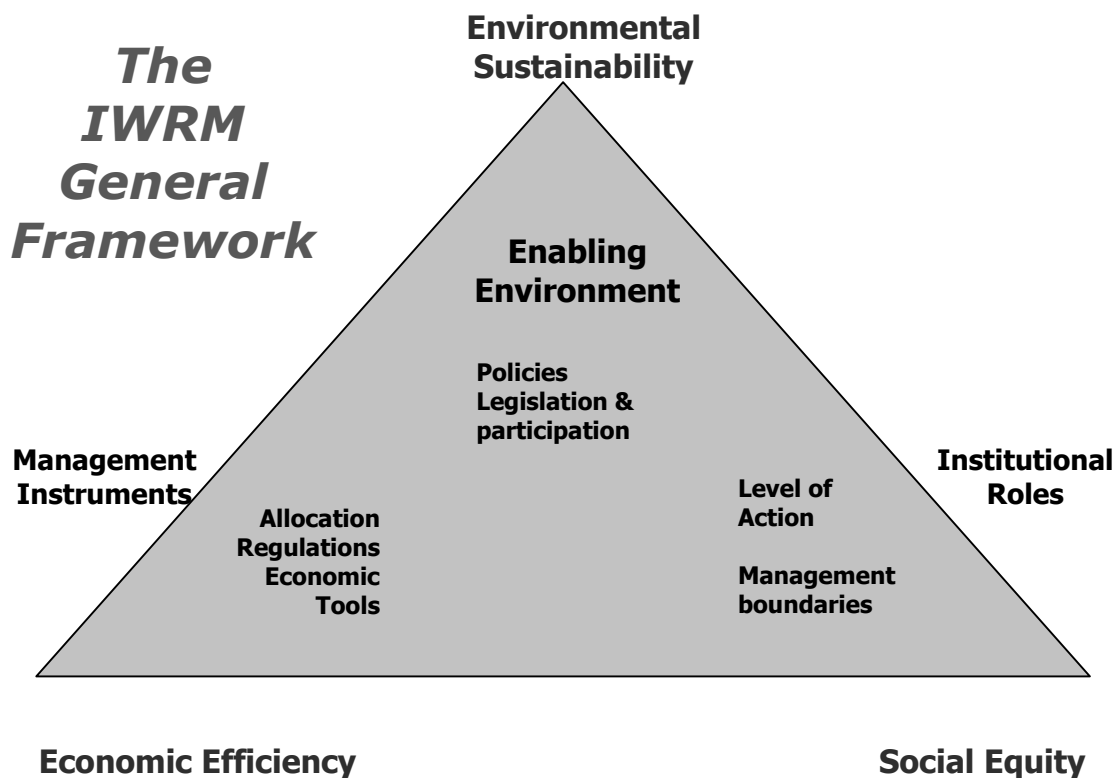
The IWRM General Framework

Environmental Sustainability

Enabling Environment

Policies
Legislation & participation

Management Instruments

Institutional Roles

Allocation
Regulations
Economic Tools

Level of Action

Management boundaries

Economic Efficiency

Social Equity